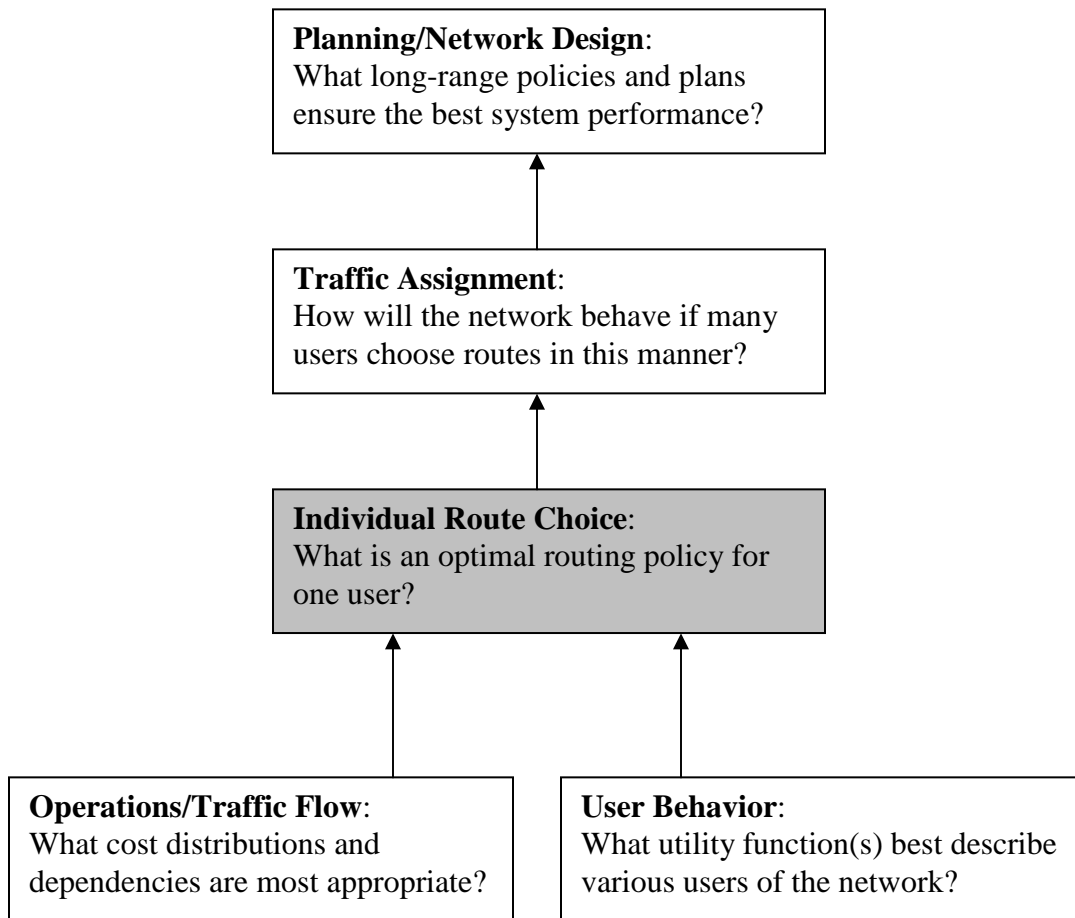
**Planning/Network Design**:
What long-range policies and plans ensure the best system performance?

**Traffic Assignment**:
How will the network behave if many users choose routes in this manner?

**Individual Route Choice**:
What is an optimal routing policy for one user?

**Operations/Traffic Flow**:
What cost distributions and dependencies are most appropriate?

**User Behavior**:
What utility function(s) best describe various users of the network?